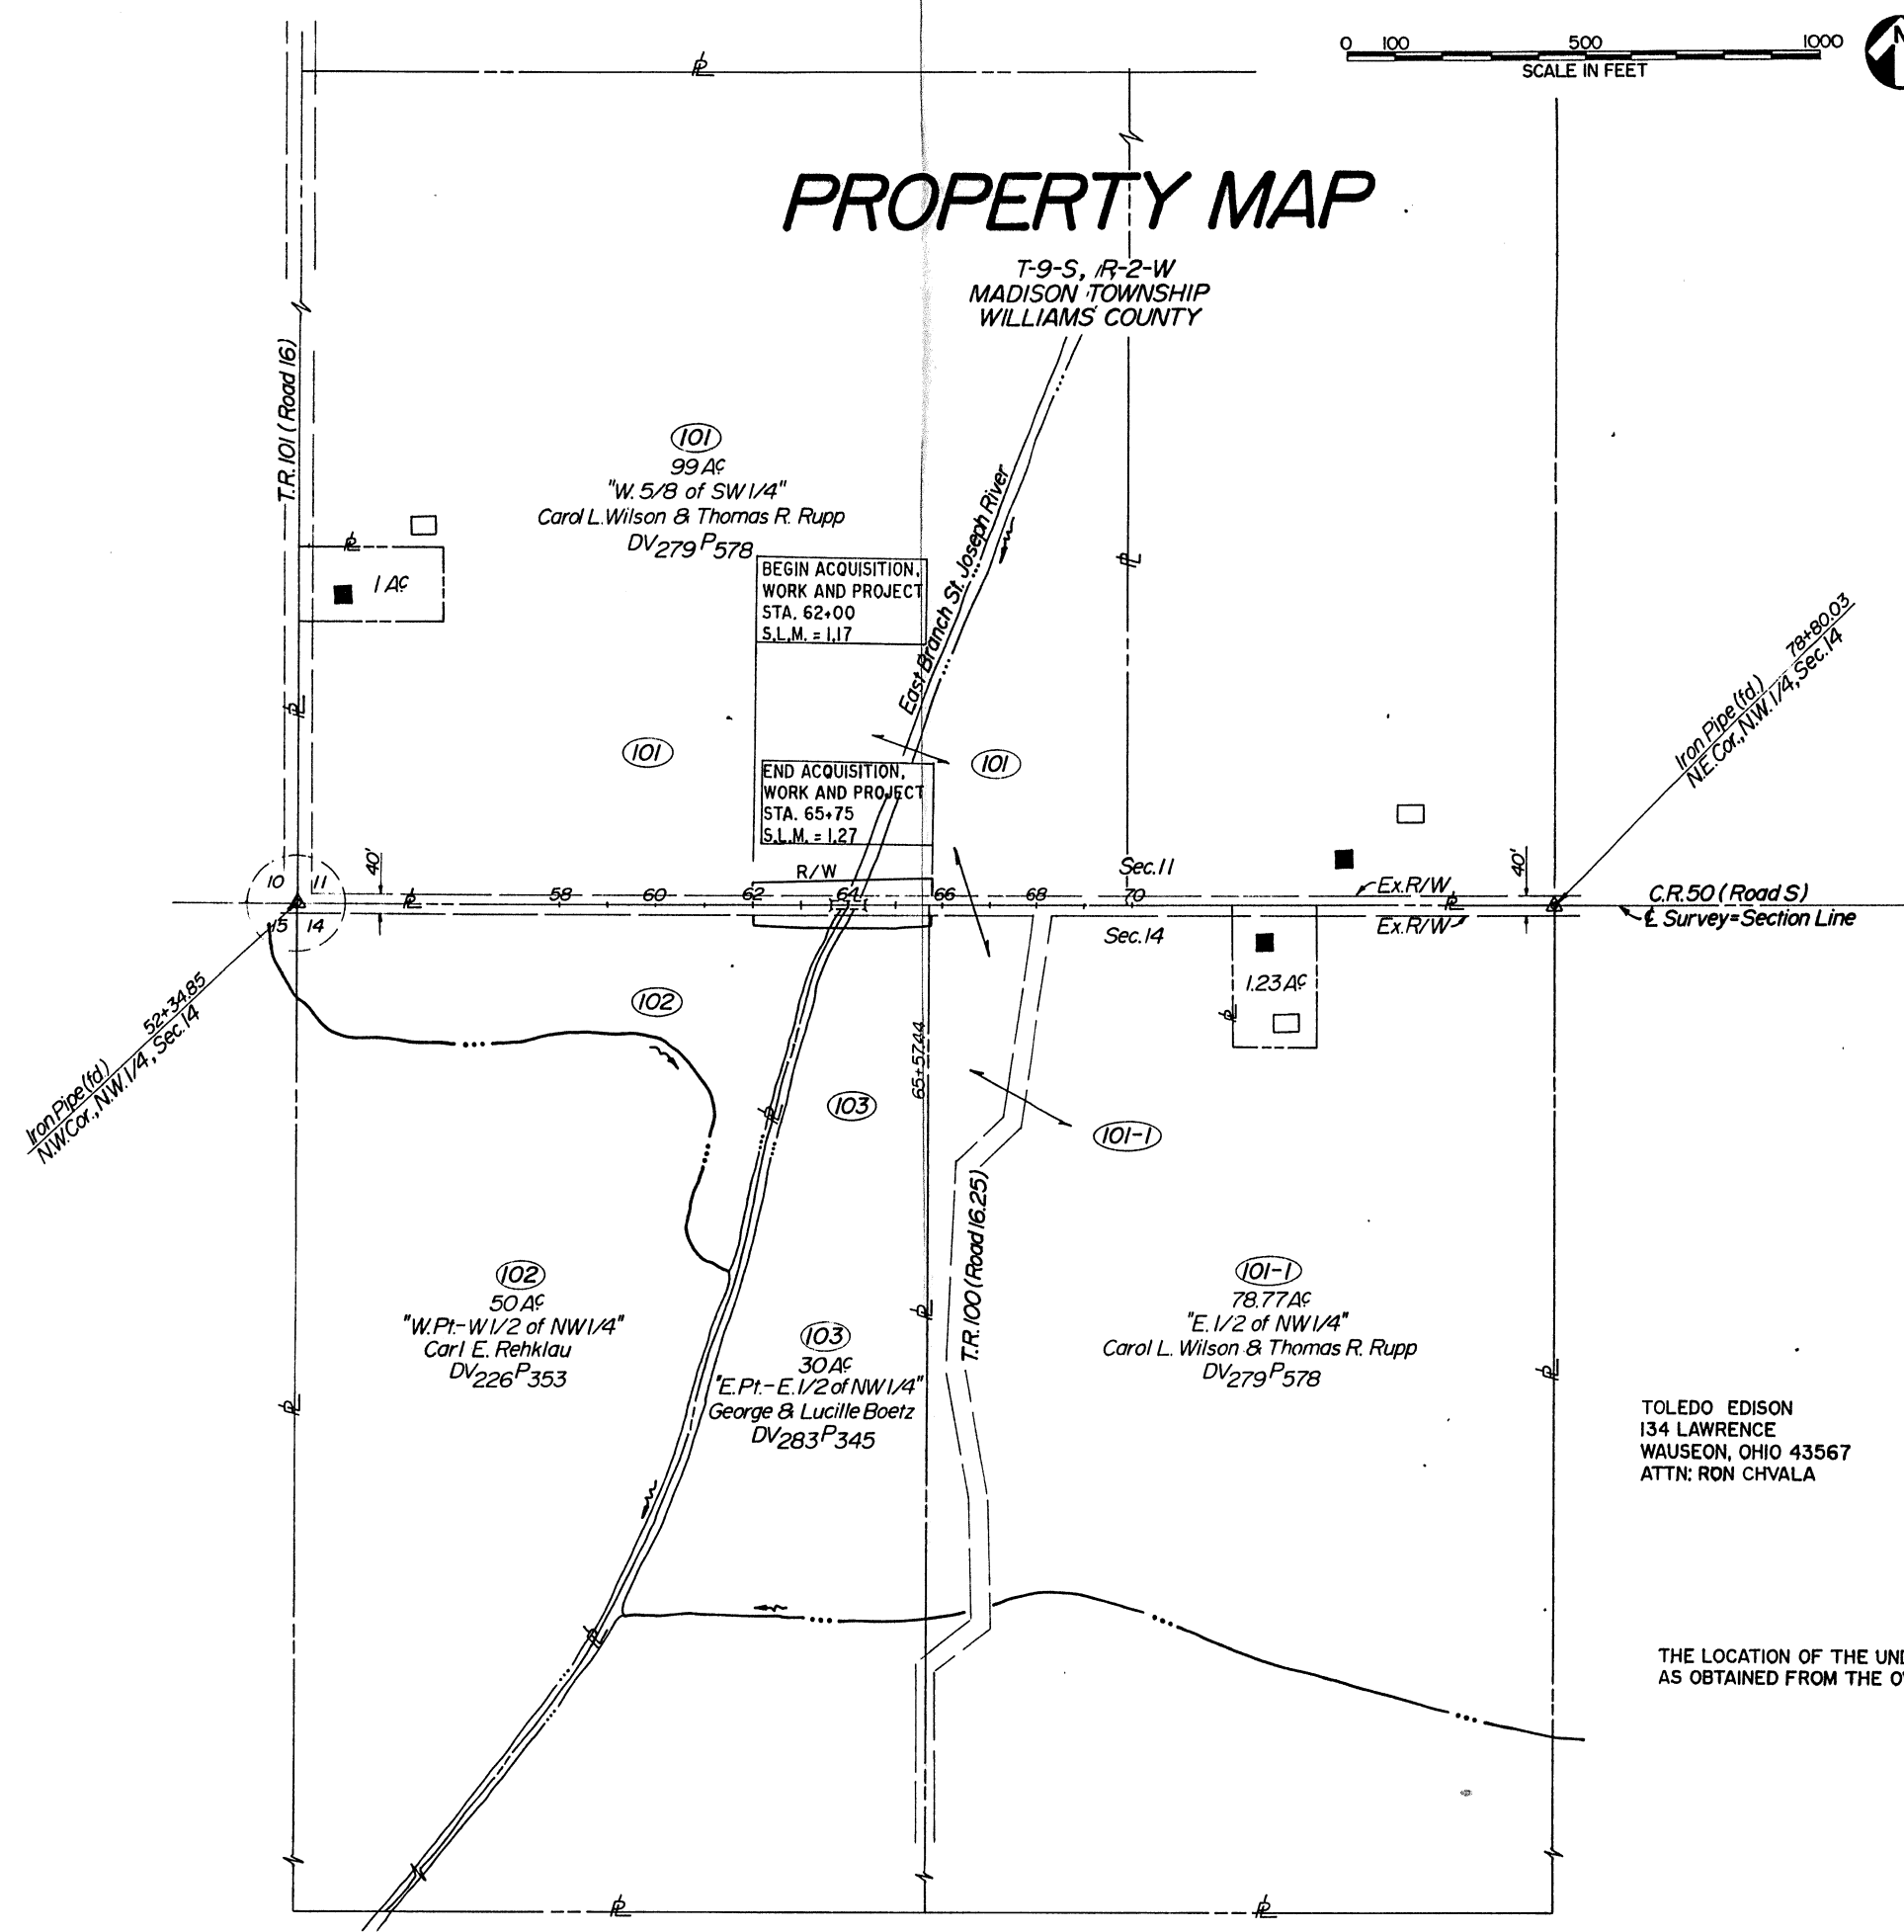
0 100 500 1000
SCALE IN FEET

PROPERTY MAP

T-9-S, R-2-W
MADISON TOWNSHIP
WILLIAMS COUNTY

T.R.101 (Road 16)

(101)
99 Ac
"W. 5/8 of SW 1/4"
Carol L. Wilson & Thomas R. Rupp
$DV_{279}P_{578}$

1 Ac

BEGIN ACQUISITION, WORK AND PROJECT
STA. 62+00
S.L.M. = 1.17

East Branch St. Joseph River

(101)

END ACQUISITION, WORK AND PROJECT
STA. 65+75
S.L.M. = 1.27

(101)

Iron Pipe (fd.) 78+80.03
N.E. Cor. N.W. 1/4, Sec. 14

10 11
15 14

40'

R/W

58 60 62 64 66 68 70

Sec. 11

Ex. R/W

40'

C.R. 50 (Road S)
℄ Survey = Section Line

Sec. 14

Ex. R/W

1.23 Ac

(102)

Iron Pipe (fd.) 52+34.85
N.W. Cor. N.W. 1/4, Sec. 14

65+57.44

(103)

(101-1)

T.R. 100 (Road 16.25)

(102)
50 Ac
"W. Pt.- W 1/2 of NW 1/4"
Carl E. Rehklau
$DV_{226}P_{353}$

(103)
30 Ac
"E. Pt.- E. 1/2 of NW 1/4"
George & Lucille Boetz
$DV_{283}P_{345}$

(101-1)
78.77 Ac
"E. 1/2 of NW 1/4"
Carol L. Wilson & Thomas R. Rupp
$DV_{279}P_{578}$

TOLEDO EDISON
134 LAWRENCE
WAUSEON, OHIO 43567
ATTN: RON CHVALA

THE LOCATION OF THE UN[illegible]
AS OBTAINED FROM THE O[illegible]